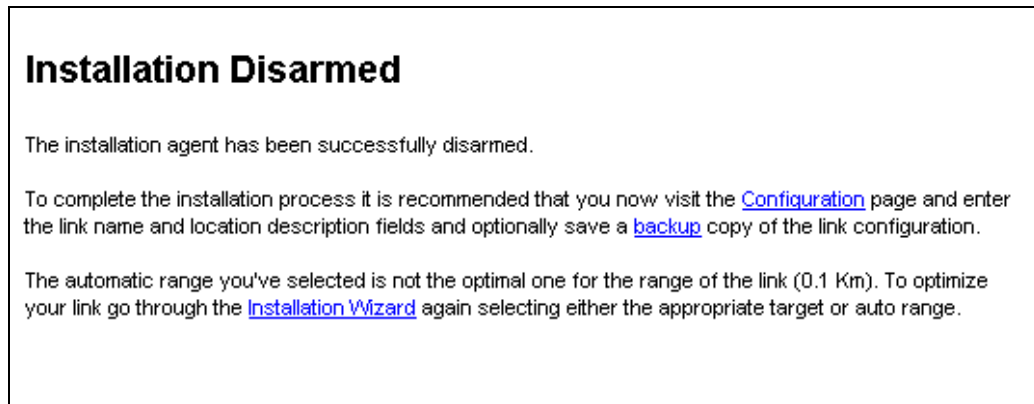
Installation Disarmed

The installation agent has been successfully disarmed.

To complete the installation process it is recommended that you now visit the Configuration page and enter the link name and location description fields and optionally save a backup copy of the link configuration.

The automatic range you've selected is not the optimal one for the range of the link (0.1 Km). To optimize your link go through the Installation Wizard again selecting either the appropriate target or auto range.